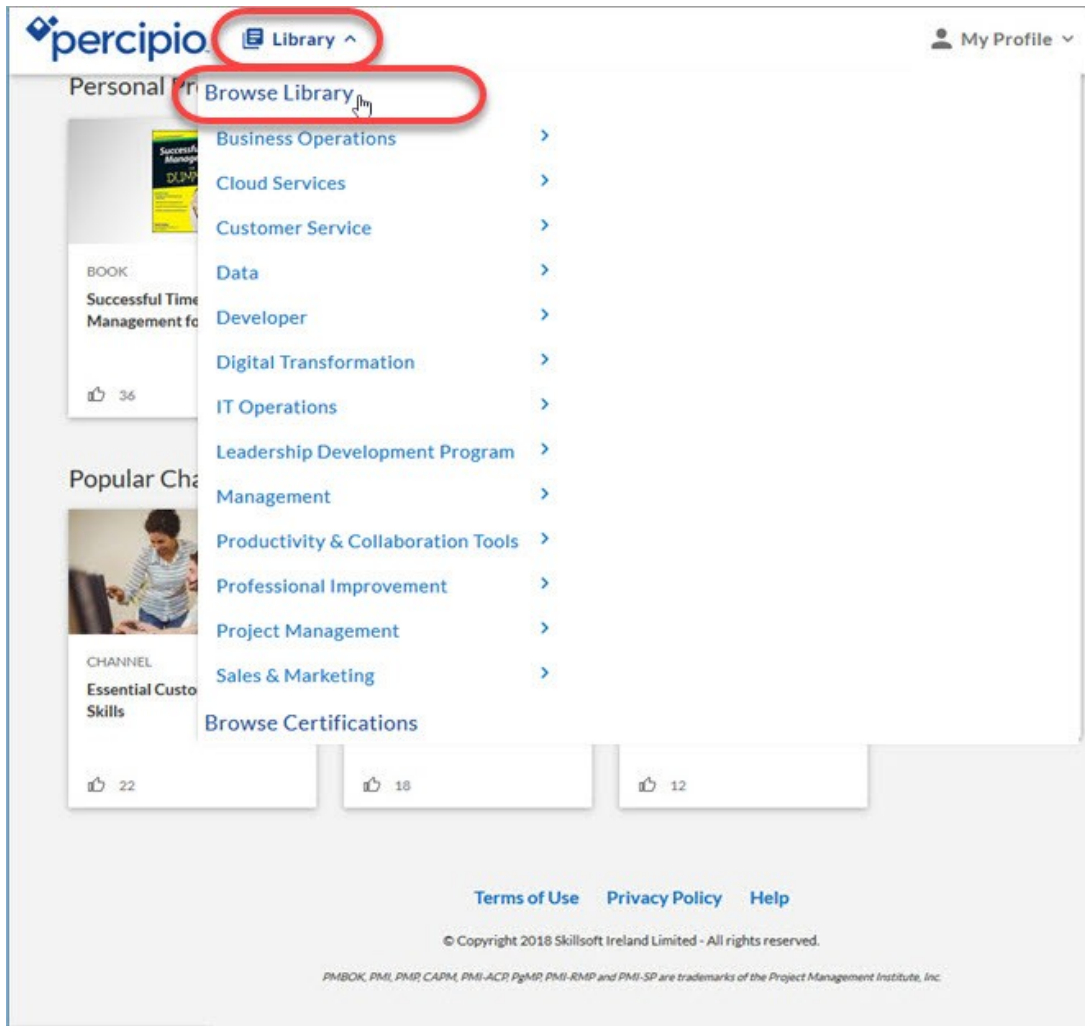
percipio Library

My Profile

Personal Pr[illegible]

Browse Library

Business Operations

Cloud Services

Customer Service

Data

Developer

Digital Transformation

IT Operations

Leadership Development Program

Management

Productivity & Collaboration Tools

Professional Improvement

Project Management

Sales & Marketing

Browse Certifications

BOOK

Successful Time Management fo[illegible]

36

Popular Cha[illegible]

CHANNEL

Essential Custo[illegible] Skills

22

18

12

Terms of Use Privacy Policy Help

© Copyright 2018 Skillsoft Ireland Limited - All rights reserved.

PMBOK, PMI, PMP, CAPM, PMI-ACP, PgMP, PMI-RMP and PMI-SP are trademarks of the Project Management Institute, Inc.